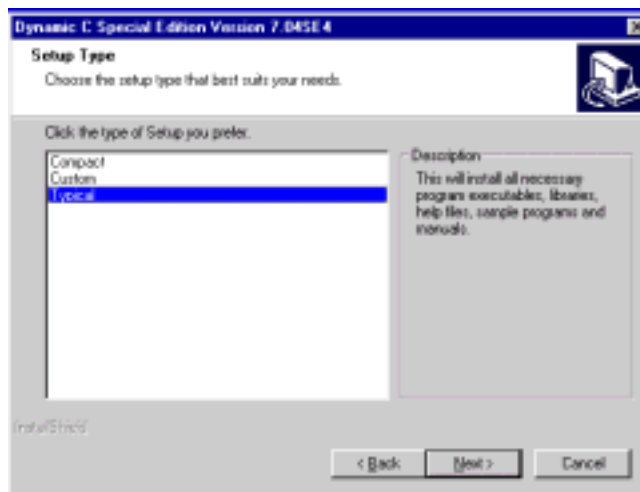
Dynamic C Special Edition Version 7.04SE4

Setup Type

Choose the setup type that best suits your needs.

Click the type of Setup you prefer.

Compact
Custom
Typical

Description

This will install all necessary program executables, libraries, help files, sample programs and manuals.

InstallShield

< Back

Next >

Cancel